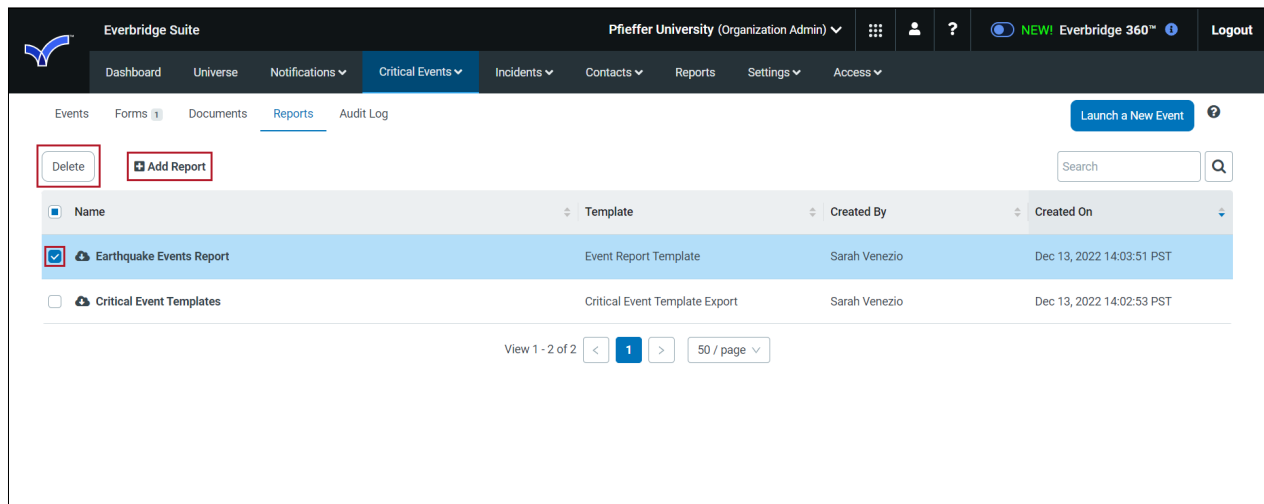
Everbridge Suite

Pfieffer University (Organization Admin)

?

NEW! Everbridge 360™

Logout

Dashboard Universe Notifications Critical Events Incidents Contacts Reports Settings Access

Events Forms 1 Documents Reports Audit Log

Launch a New Event

Delete

Add Report

Search

| Name | Template | Created By | Created On |
|---|---|---|---|
| Earthquake Events Report | Event Report Template | Sarah Venezio | Dec 13, 2022 14:03:51 PST |
| Critical Event Templates | Critical Event Template Export | Sarah Venezio | Dec 13, 2022 14:02:53 PST |

View 1 - 2 of 2 < 1 > 50 / page